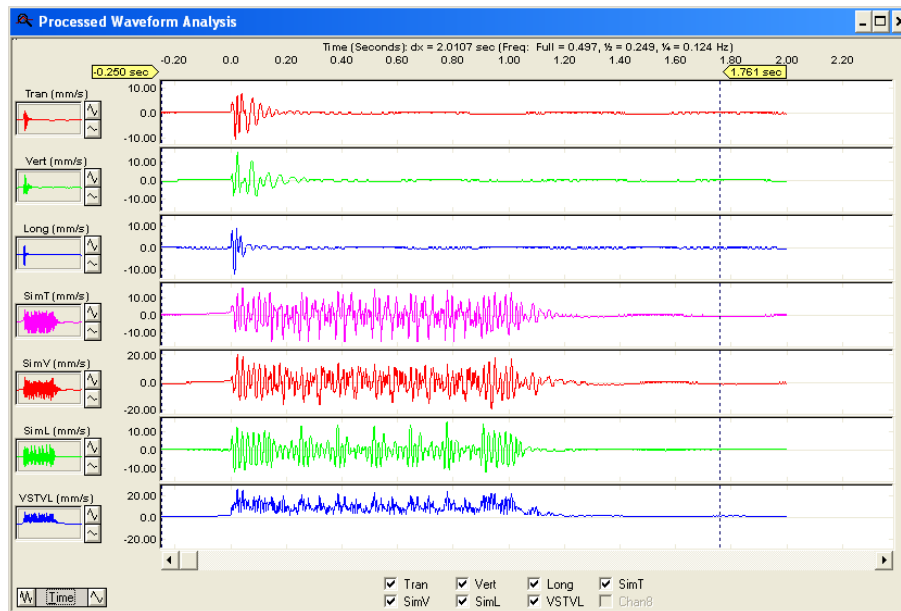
Processed Waveform Analysis

Time (Seconds): dx = 2.0107 sec (Freq: Full = 0.497, ½ = 0.249, ¼ = 0.124 Hz)

-0.20 0.0 0.20 0.40 0.60 0.80 1.00 1.20 1.40 1.60 1.80 2.00 2.20

-0.250 sec

1.761 sec

Tran (mm/s)
10.00
0.0
-10.00

Vert (mm/s)
10.00
0.0
-10.00

Long (mm/s)
10.00
0.0
-10.00

SimT (mm/s)
10.00
0.0
-10.00

SimV (mm/s)
20.00
0.0
-20.00

SimL (mm/s)
10.00
0.0
-10.00

VSTVL (mm/s)
20.00
0.0
-20.00

Time

Tran Vert Long SimT
SimV SimL VSTVL Chan8